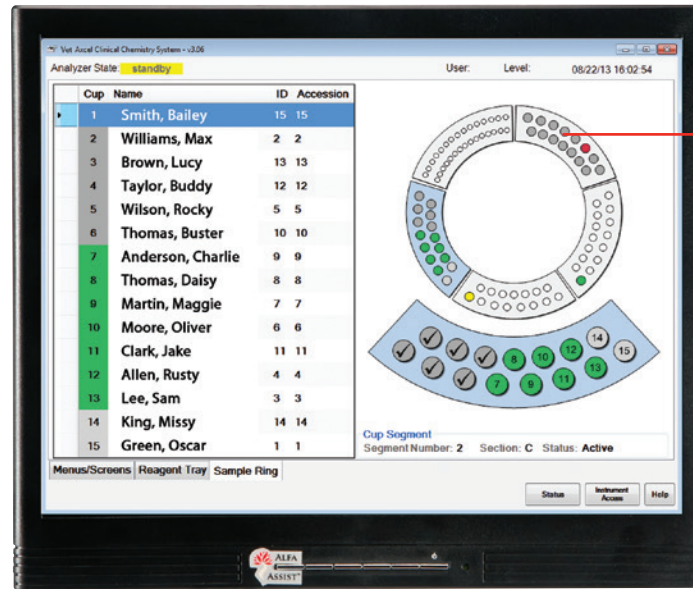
Vet Axcel Clinical Chemistry System - v3.06

Analyzer State: standby

User: Level: 08/22/13 16:02:54

| Cup | Name | ID | Accession |
|---|---|---|---|
| 1 | Smith, Bailey | 15 | 15 |
| 2 | Williams, Max | 2 | 2 |
| 3 | Brown, Lucy | 13 | 13 |
| 4 | Taylor, Buddy | 12 | 12 |
| 5 | Wilson, Rocky | 5 | 5 |
| 6 | Thomas, Buster | 10 | 10 |
| 7 | Anderson, Charlie | 9 | 9 |
| 8 | Thomas, Daisy | 8 | 8 |
| 9 | Martin, Maggie | 7 | 7 |
| 10 | Moore, Oliver | 6 | 6 |
| 11 | Clark, Jake | 11 | 11 |
| 12 | Allen, Rusty | 4 | 4 |
| 13 | Lee, Sam | 3 | 3 |
| 14 | King, Missy | 14 | 14 |
| 15 | Green, Oscar | 1 | 1 |

7 8 9 10 11 12 13 14 15

Cup Segment
Segment Number: 2 Section: C Status: Active

Menus/Screens Reagent Tray Sample Ring

Status Instrument Access Help

ALFA ASSIST